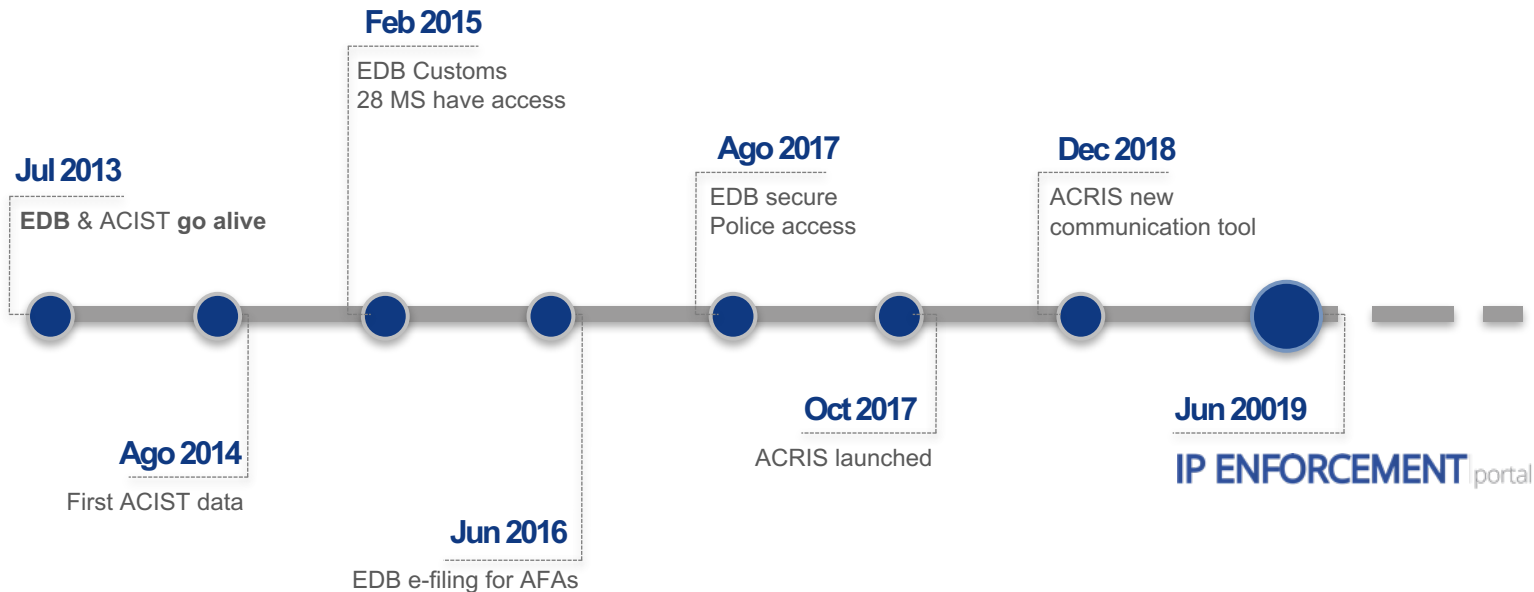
Feb 2015
EDB Customs
28 MS have access

Jul 2013
EDB & ACIST go alive

Ago 2017
EDB secure
Police access

Dec 2018
ACRIS new
communication tool

Ago 2014
First ACIST data

Jun 2016
EDB e-filing for AFAs

Oct 2017
ACRIS launched

Jun 20019
IP ENFORCEMENT portal